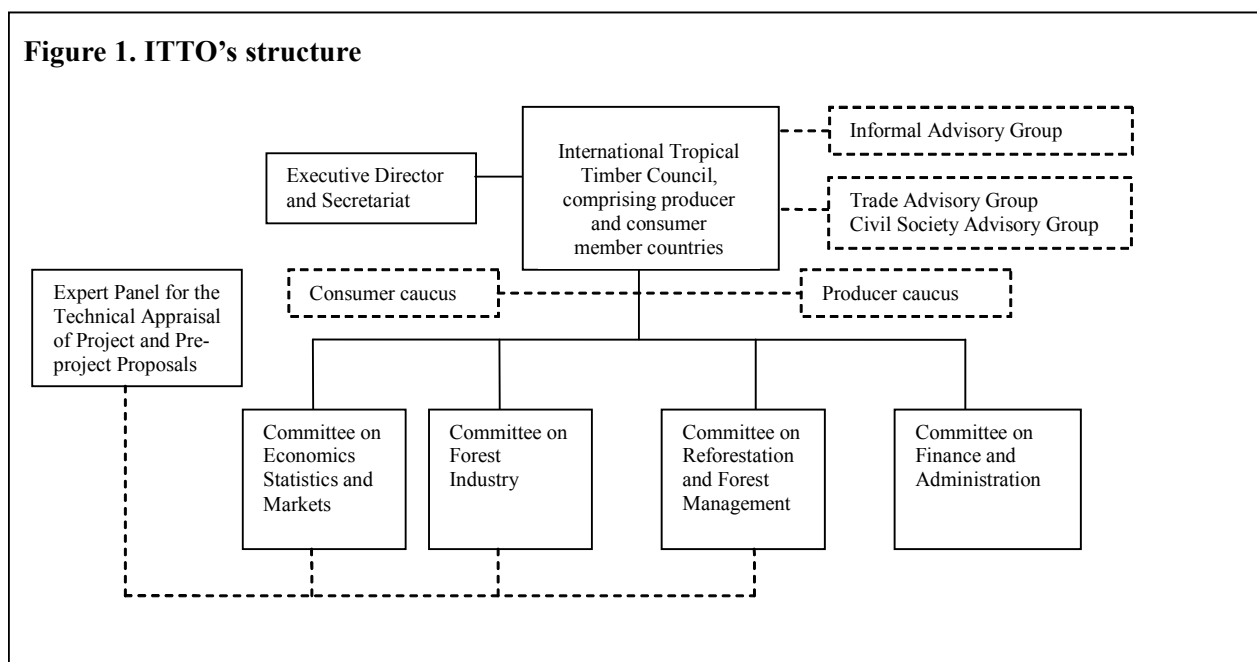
**Figure 1. ITTO's structure**

International Tropical Timber Council, comprising producer and consumer member countries

Informal Advisory Group

Executive Director and Secretariat

Trade Advisory Group
Civil Society Advisory Group

Expert Panel for the Technical Appraisal of Project and Pre-project Proposals

Consumer caucus

Producer caucus

Committee on Economics Statistics and Markets

Committee on Forest Industry

Committee on Reforestation and Forest Management

Committee on Finance and Administration